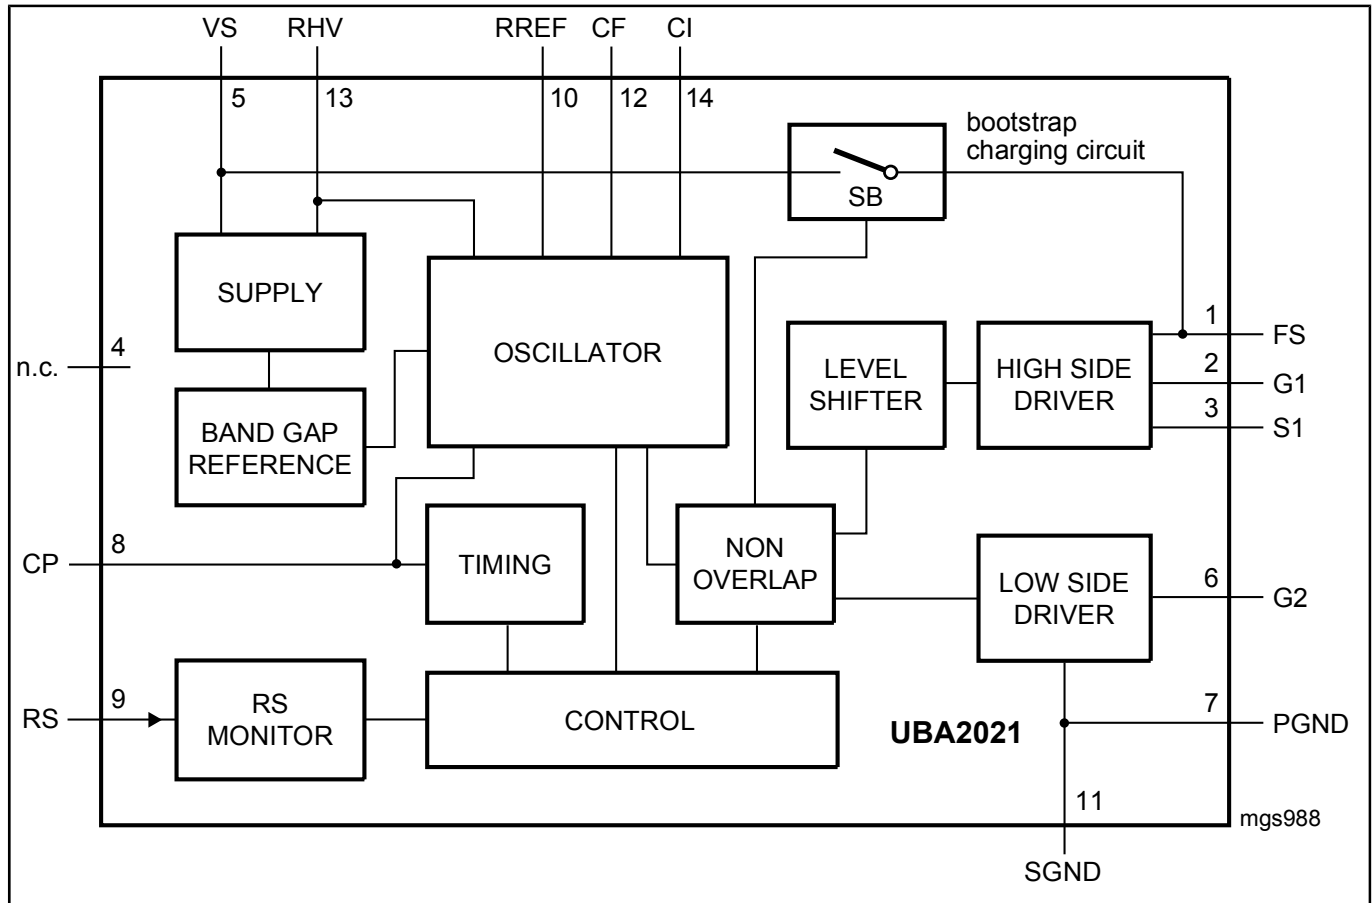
VS
RHV
RREF
CF
CI
5
13
10
12
14
bootstrap charging circuit
SB
SUPPLY
OSCILLATOR
1
FS
4
n.c.
LEVEL SHIFTER
HIGH SIDE DRIVER
2
G1
3
S1
BAND GAP REFERENCE
8
CP
TIMING
NON OVERLAP
LOW SIDE DRIVER
6
G2
9
RS
RS MONITOR
CONTROL
UBA2021
7
PGND
11
mgs988
SGND